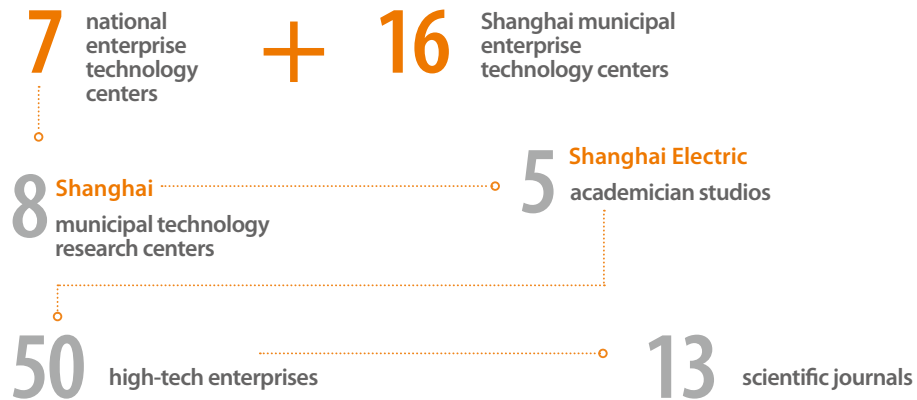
7 national enterprise technology centers

+

16 Shanghai municipal enterprise technology centers

8 Shanghai municipal technology research centers

5 Shanghai Electric academician studios

50 high-tech enterprises

13 scientific journals